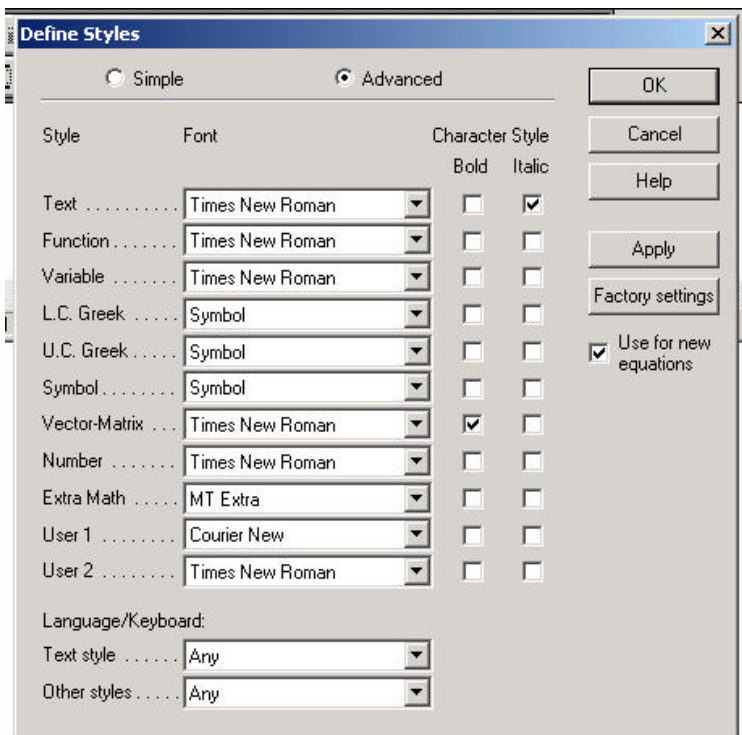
Define Styles

Simple Advanced

OK

Cancel

Help

Apply

Factory settings

Use for new equations

| Style | Font | Bold | Italic |
|---|---|---|---|
| Text .......... | Times New Roman | ☐ | ☑ |
| Function ....... | Times New Roman | ☐ | ☐ |
| Variable ....... | Times New Roman | ☐ | ☐ |
| L.C. Greek ..... | Symbol | ☐ | ☐ |
| U.C. Greek ..... | Symbol | ☐ | ☐ |
| Symbol ........ | Symbol | ☐ | ☐ |
| Vector-Matrix ... | Times New Roman | ☑ | ☐ |
| Number ....... | Times New Roman | ☐ | ☐ |
| Extra Math ..... | MT Extra | ☐ | ☐ |
| User 1 ........ | Courier New | ☐ | ☐ |
| User 2 ........ | Times New Roman | ☐ | ☐ |

Character Style

Language/Keyboard:

Text style ...... Any

Other styles .... Any